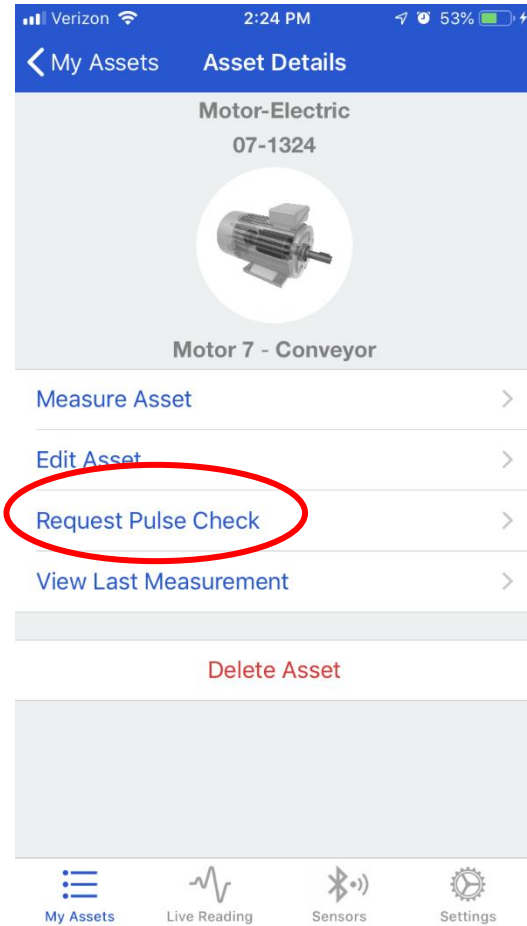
Verizon 2:24 PM 53%

My Assets Asset Details

Motor-Electric
07-1324

Motor 7 - Conveyor

Measure Asset

Edit Asset

Request Pulse Check

View Last Measurement

Delete Asset

My Assets Live Reading Sensors Settings